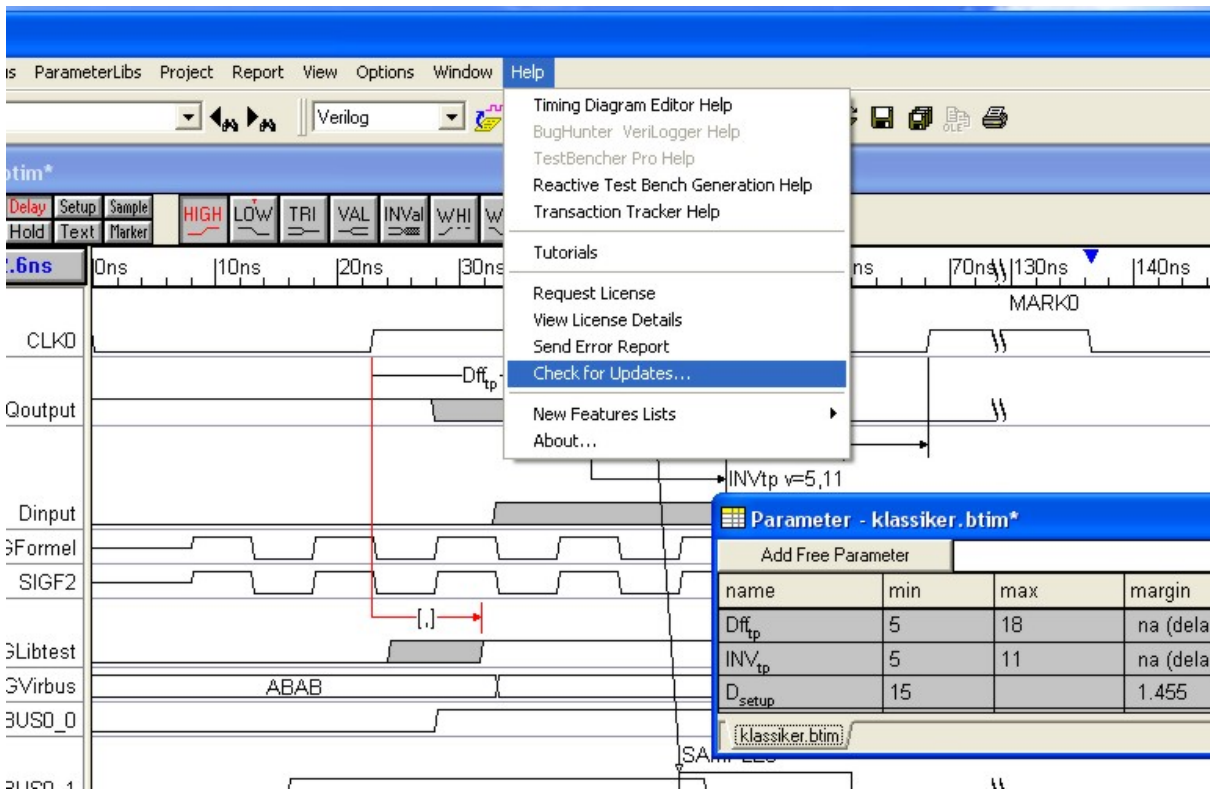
s ParameterLibs Project Report View Options Window Help

Verilog

Timing Diagram Editor Help
BugHunter VeriLogger Help
TestBencher Pro Help
Reactive Test Bench Generation Help
Transaction Tracker Help
Tutorials
Request License
View License Details
Send Error Report
Check for Updates...
New Features Lists
About...

tim*

Delay Setup Sample Hold Text Marker HIGH LOW TRI VAL INVal WHI W

.6ns 0ns 10ns 20ns 30ns ns 70ns 130ns 140ns

MARK0

CLK0
Dff$_{tp}$
Qoutput
INVtp v=5,11
Dinput
3Formel
SIGF2
[,]
3Libtest
3Virbus ABAB
3US0_0
SAMPLE0
3US0_1

Parameter - klassiker.btim*

Add Free Parameter

| name | min | max | margin |
|---|---|---|---|
| Dff$_{tp}$ | 5 | 18 | na (dela |
| INV$_{tp}$ | 5 | 11 | na (dela |
| D$_{setup}$ | 15 | | 1.455 |

klassiker.btim